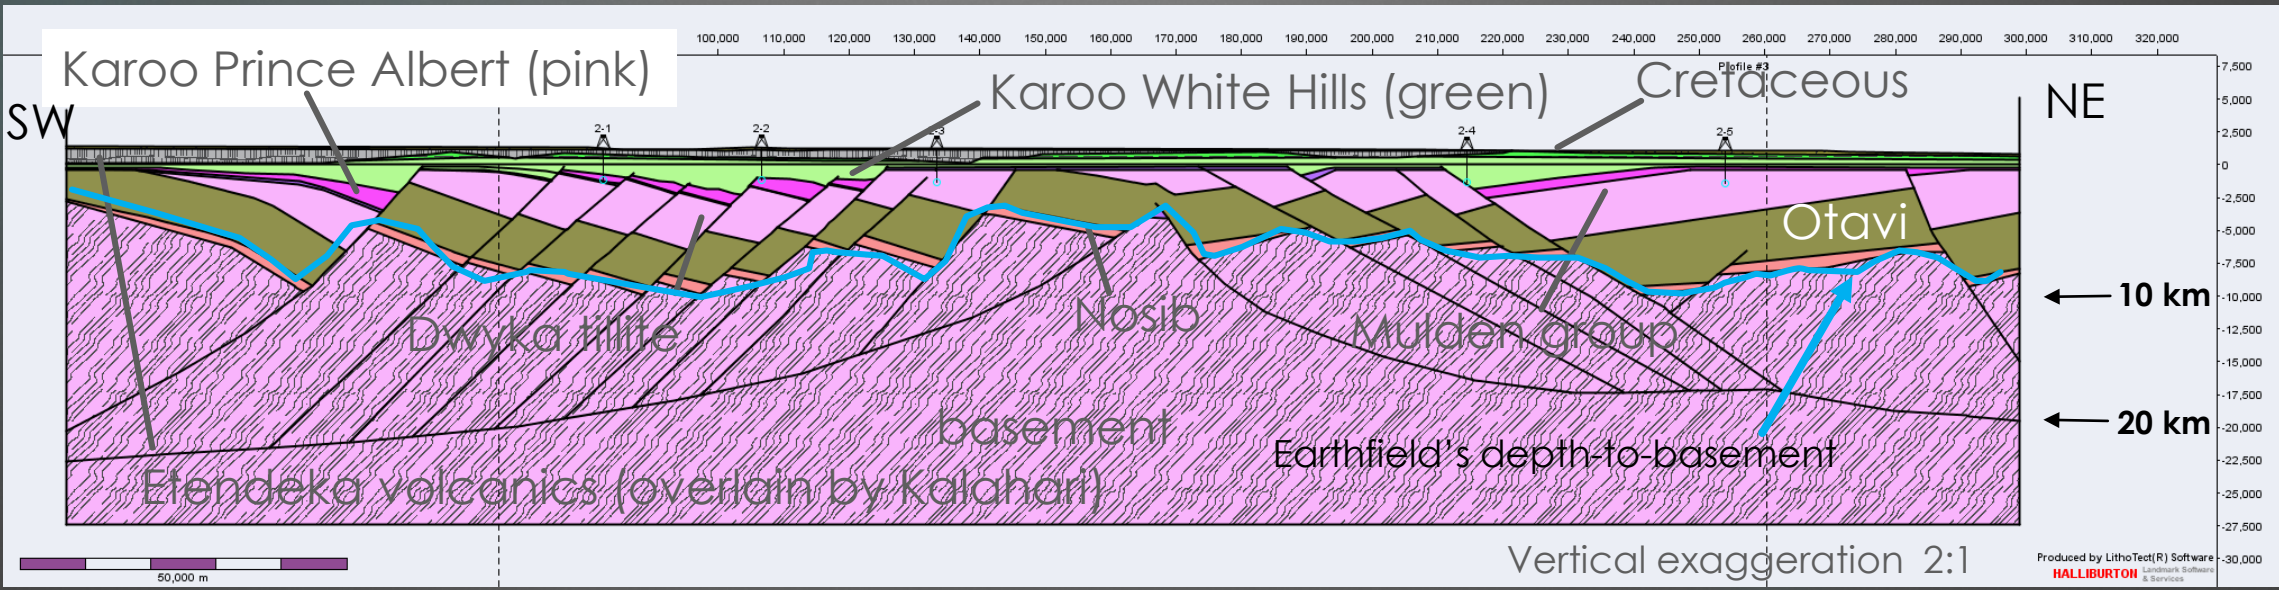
100,000 110,000 120,000 130,000 140,000 150,000 160,000 170,000 180,000 190,000 200,000 210,000 220,000 230,000 240,000 250,000 260,000 270,000 280,000 290,000 300,000 310,000 320,000

Karoo Prince Albert (pink)

Karoo White Hills (green)

Profile #3

Cretaceous

SW

NE

2-1 2-2 2-3 2-4 2-5

7,500
5,000
2,500
0
-2,500
-5,000
-7,500
-10,000
-12,500
-15,000
-17,500
-20,000
-22,500
-25,000
-27,500
-30,000

Otavi

10 km

Dwyka tillite

Nosib

Mulden group

20 km

basement

Earthfield's depth-to-basement

Etendeka volcanics (overlain by Kalahari)

50,000 m

Vertical exaggeration 2:1

Produced by LithoTect(R) Software
HALLIBURTON Landmark Software & Services